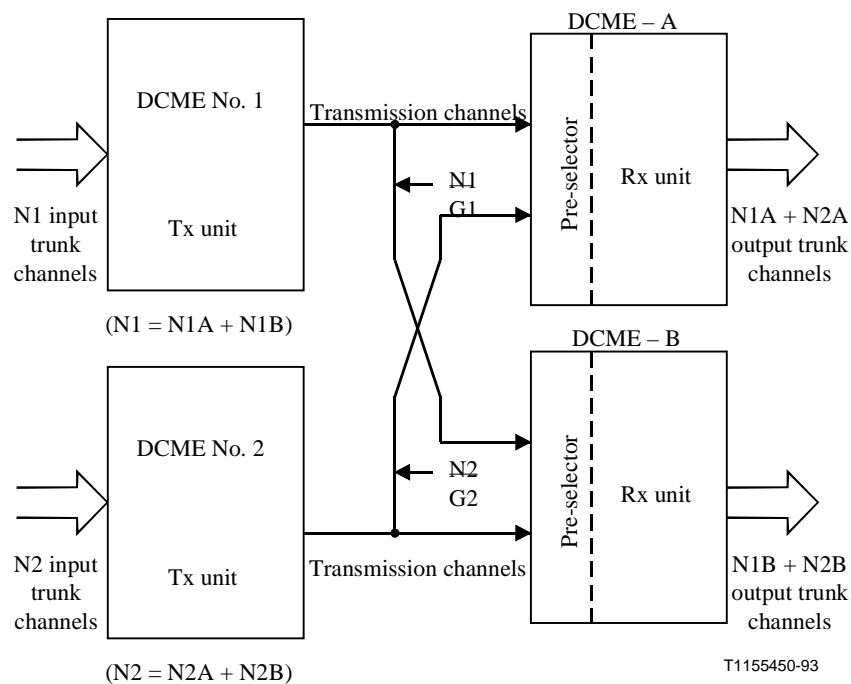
DCME No. 1

Tx unit

N1 input trunk channels

(N1 = N1A + N1B)

Transmission channels

N1
G1

DCME – A

Pre-selector

Rx unit

N1A + N2A output trunk channels

DCME No. 2

Tx unit

N2 input trunk channels

(N2 = N2A + N2B)

N2
G2

Transmission channels

DCME – B

Pre-selector

Rx unit

N1B + N2B output trunk channels

T1155450-93